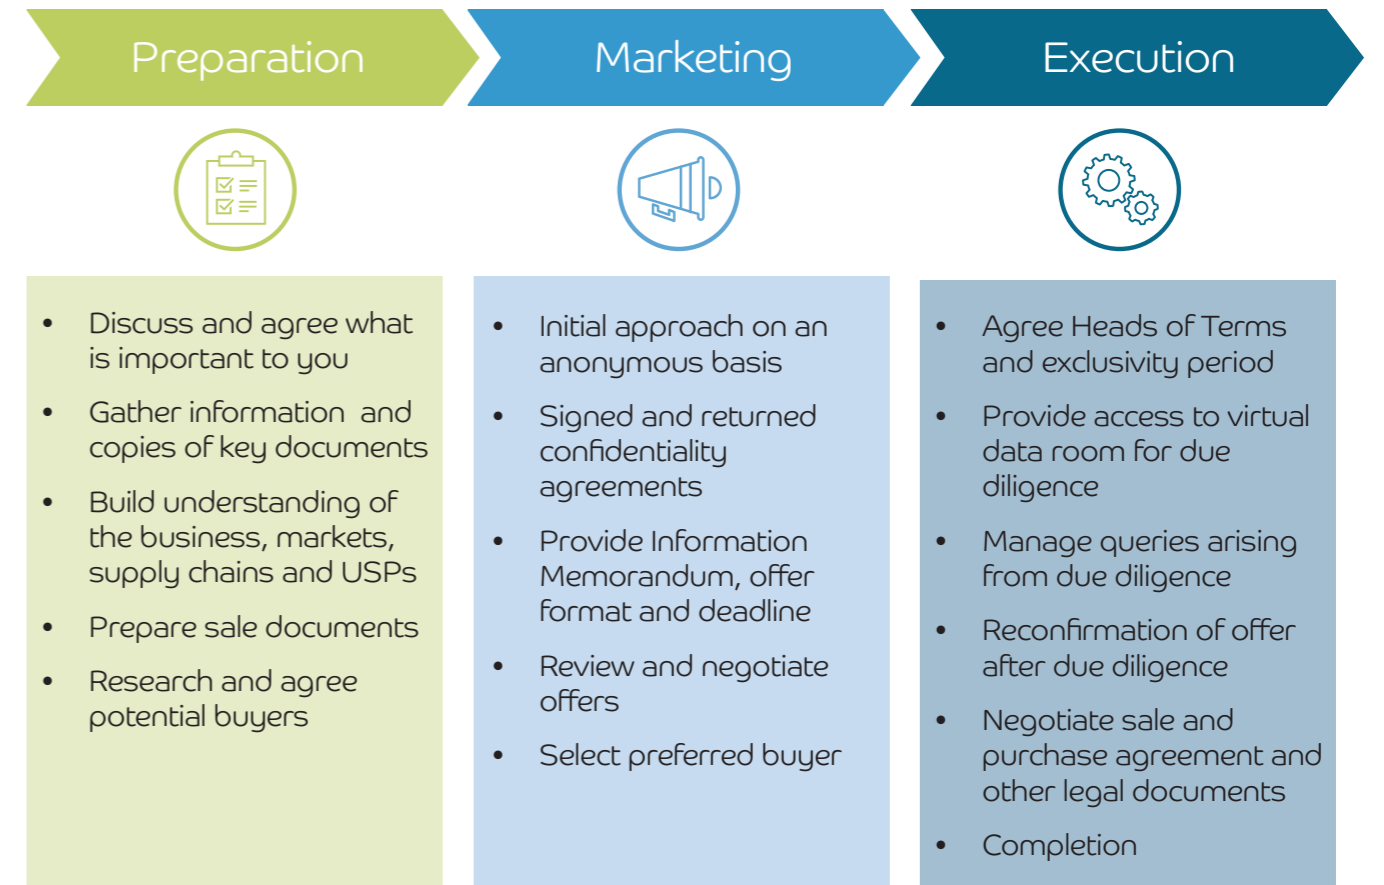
Preparation

- Discuss and agree what is important to you
- Gather information and copies of key documents
- Build understanding of the business, markets, supply chains and USPs
- Prepare sale documents
- Research and agree potential buyers

Marketing

- Initial approach on an anonymous basis
- Signed and returned confidentiality agreements
- Provide Information Memorandum, offer format and deadline
- Review and negotiate offers
- Select preferred buyer

Execution

- Agree Heads of Terms and exclusivity period
- Provide access to virtual data room for due diligence
- Manage queries arising from due diligence
- Reconfirmation of offer after due diligence
- Negotiate sale and purchase agreement and other legal documents
- Completion